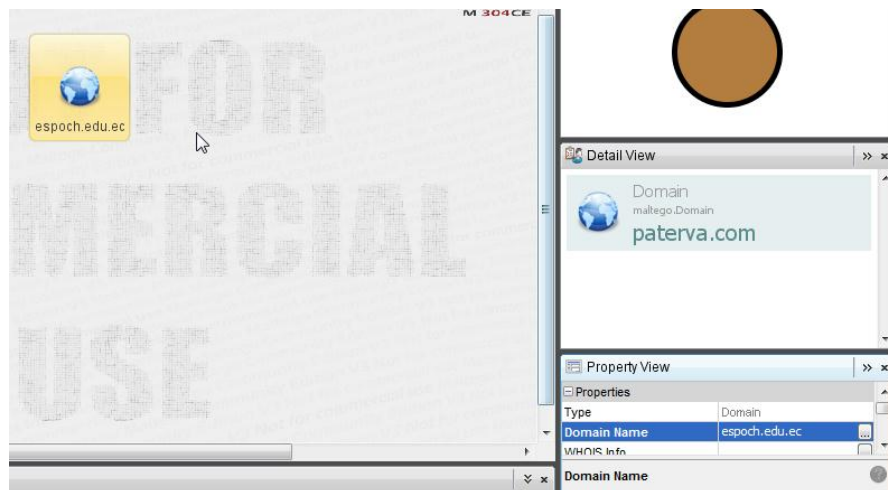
M 304CE

espoch.edu.ec

FOR
MERCIAL
USE

Detail View

Domain
maltego.Domain
paterva.com

Property View

Properties

| Type | Domain |
|---|---|
| Domain Name | espoch.edu.ec |
| WHOIS Info | |

Domain Name